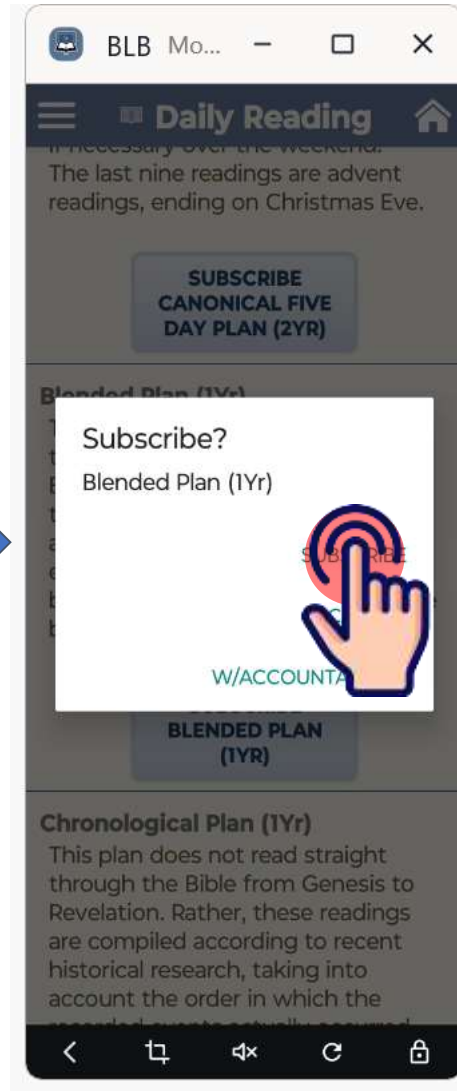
BLB Mo...

Daily Reading

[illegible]
The last nine readings are advent readings, ending on Christmas Eve.

SUBSCRIBE CANONICAL FIVE DAY PLAN (2YR)

Blended Plan (1Yr)

Subscribe?

Blended Plan (1Yr)

SU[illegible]RIBE

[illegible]

W/ACCOUNTA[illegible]

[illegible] BLENDED PLAN (1YR)

Chronological Plan (1Yr)
This plan does not read straight through the Bible from Genesis to Revelation. Rather, these readings are compiled according to recent historical research, taking into account the order in which the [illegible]